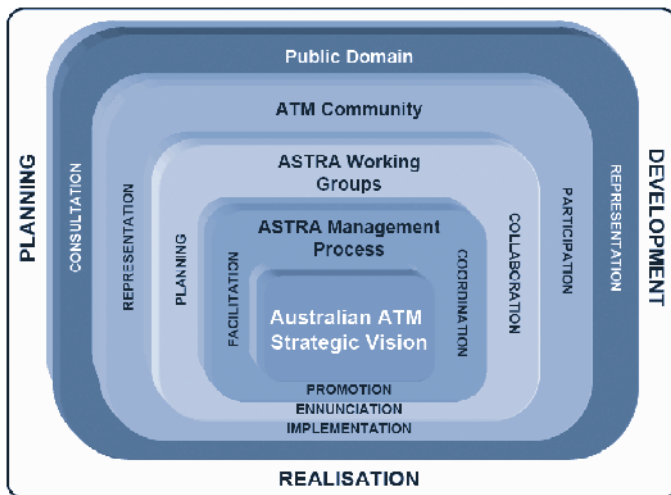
Public Domain

ATM Community

ASTRA Working Groups

ASTRA Management Process

Australian ATM Strategic Vision

PLANNING

CONSULTATION

REPRESENTATION

PLANNING

FACILITATION

COORDINATION

COLLABORATION

PARTICIPATION

REPRESENTATION

DEVELOPMENT

PROMOTION

ENNUNCIATION

IMPLEMENTATION

REALISATION